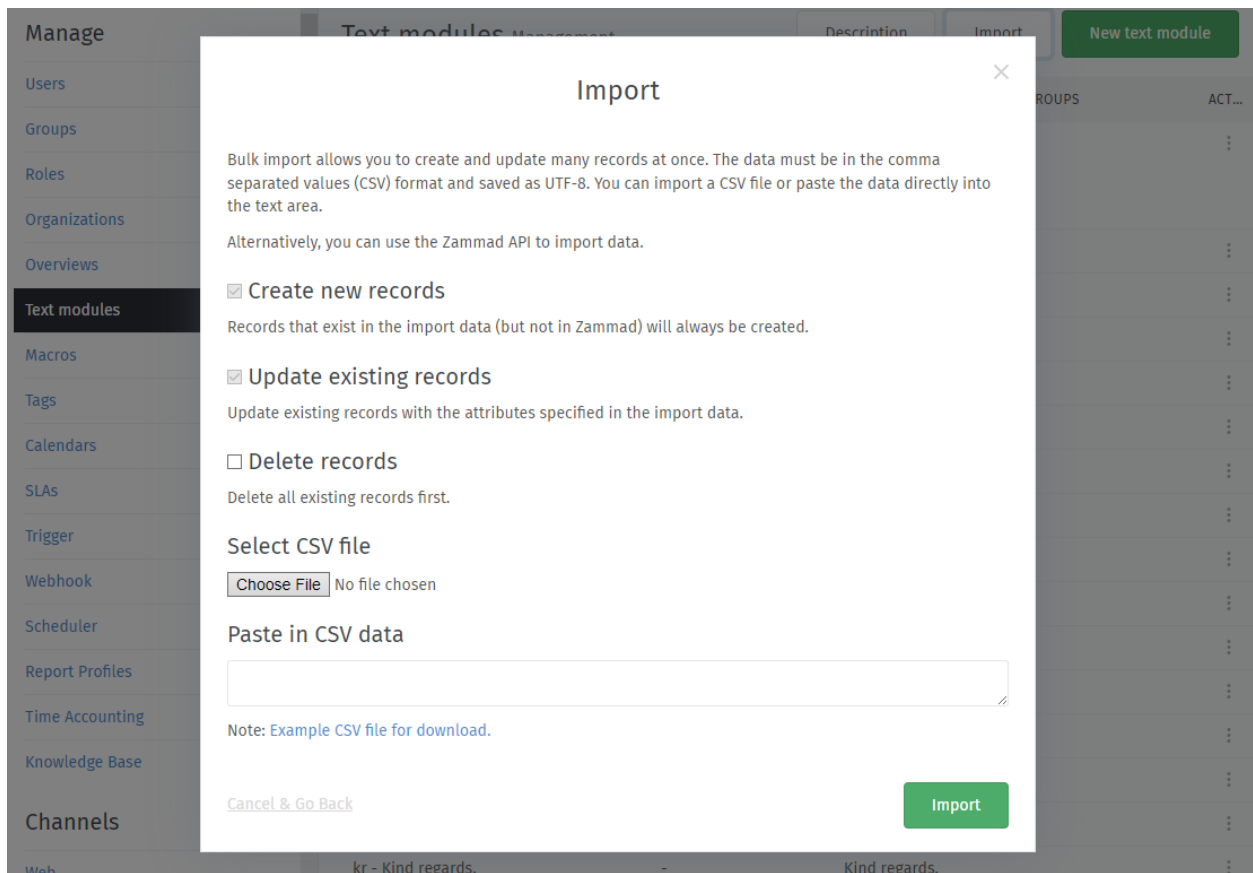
Manage

Users

Groups

Roles

Organizations

Overviews

Text modules

Macros

Tags

Calendars

SLAs

Trigger

Webhook

Scheduler

Report Profiles

Time Accounting

Knowledge Base

Channels

Web

Text modules Management

Description

Import

New text module

GROUPS

ACT...

kr - Kind regards.

-

Kind regards.

Import

×

Bulk import allows you to create and update many records at once. The data must be in the comma separated values (CSV) format and saved as UTF-8. You can import a CSV file or paste the data directly into the text area.

Alternatively, you can use the Zammad API to import data.

Create new records

Records that exist in the import data (but not in Zammad) will always be created.

Update existing records

Update existing records with the attributes specified in the import data.

Delete records

Delete all existing records first.

Select CSV file

Choose File No file chosen

Paste in CSV data

Note: Example CSV file for download.

Cancel & Go Back

Import